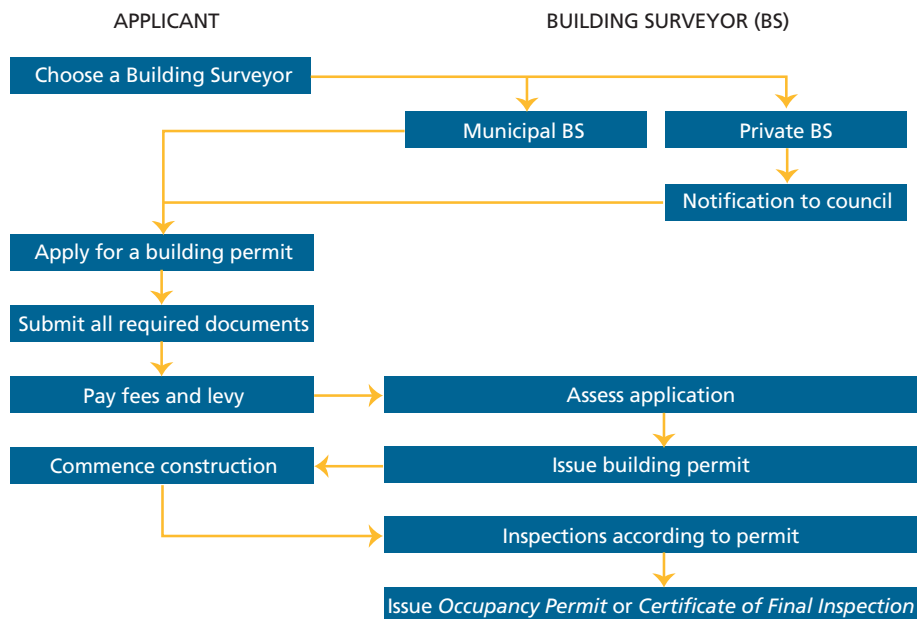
APPLICANT

BUILDING SURVEYOR (BS)

Choose a Building Surveyor

Municipal BS

Private BS

Notification to council

Apply for a building permit

Submit all required documents

Pay fees and levy

Assess application

Commence construction

Issue building permit

Inspections according to permit

Issue *Occupancy Permit* or *Certificate of Final Inspection*